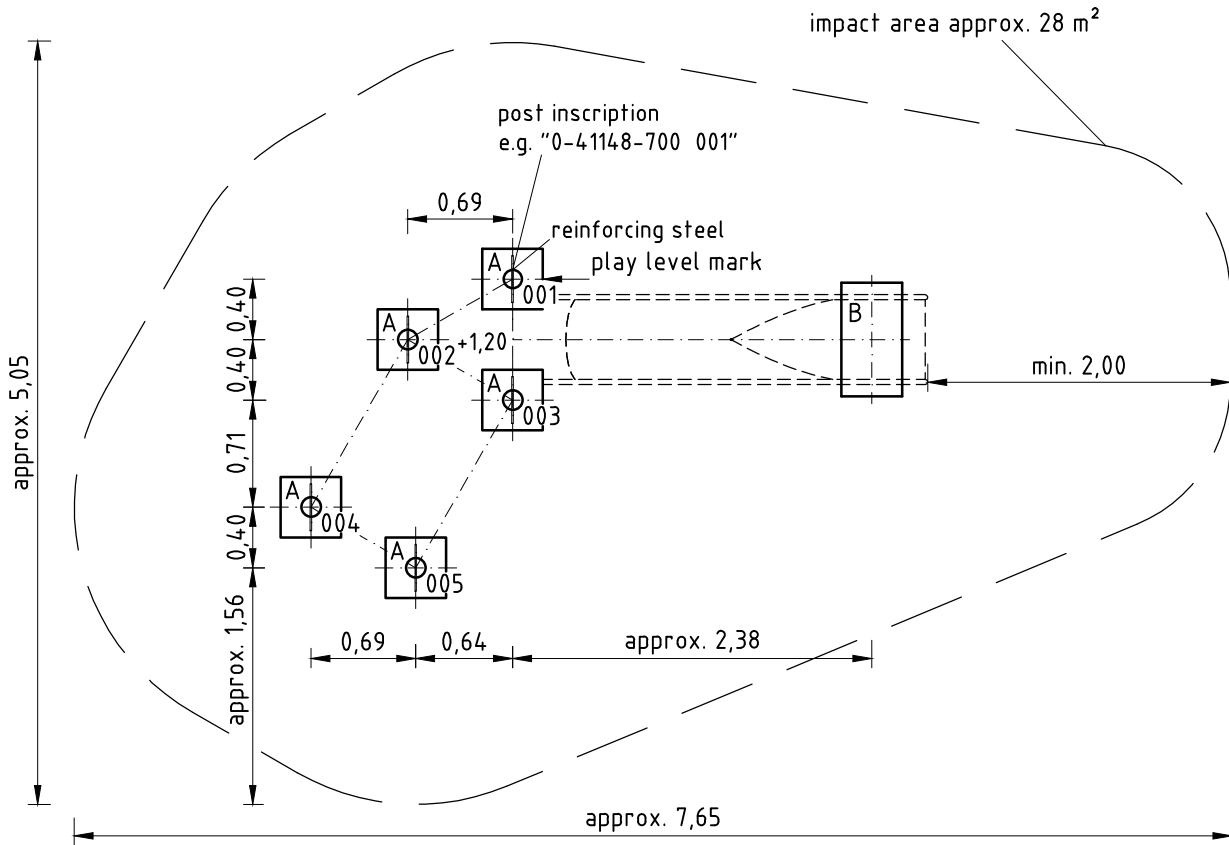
impact area approx. 28 m²

post inscription
e.g. "0-41148-700 001"

0,69

reinforcing steel

play level mark

A
001

A
002

+1,20

A
003

B

min. 2,00

A
004

A
005

0,40
0,40
0,71
0,40

approx. 5,05

approx. 1,56

0,69
0,64
approx. 2,38

approx. 7,65